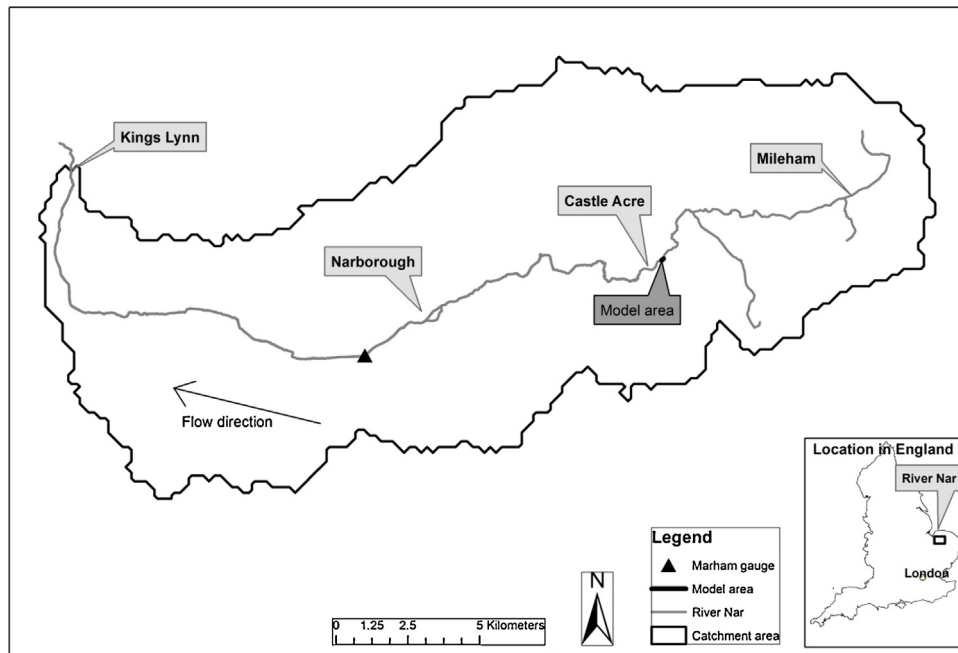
Kings Lynn

Mileham

Castle Acre

Narborough

Model area

Flow direction

Location in England

River Nar

London

Legend

Marham gauge

Model area

River Nar

Catchment area

N

0 1.25 2.5 5 Kilometers